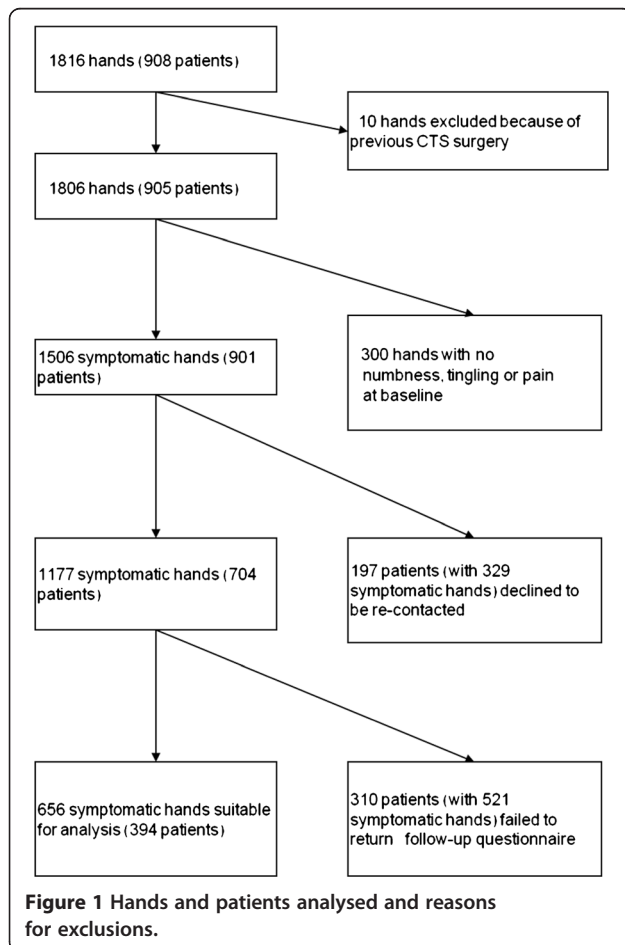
1816 hands (908 patients)

10 hands excluded because of previous CTS surgery

1806 hands (905 patients)

1506 symptomatic hands (901 patients)

300 hands with no numbness, tingling or pain at baseline

1177 symptomatic hands (704 patients)

197 patients (with 329 symptomatic hands) declined to be re-contacted

656 symptomatic hands suitable for analysis (394 patients)

310 patients (with 521 symptomatic hands) failed to return follow-up questionnaire

**Figure 1** Hands and patients analysed and reasons for exclusions.